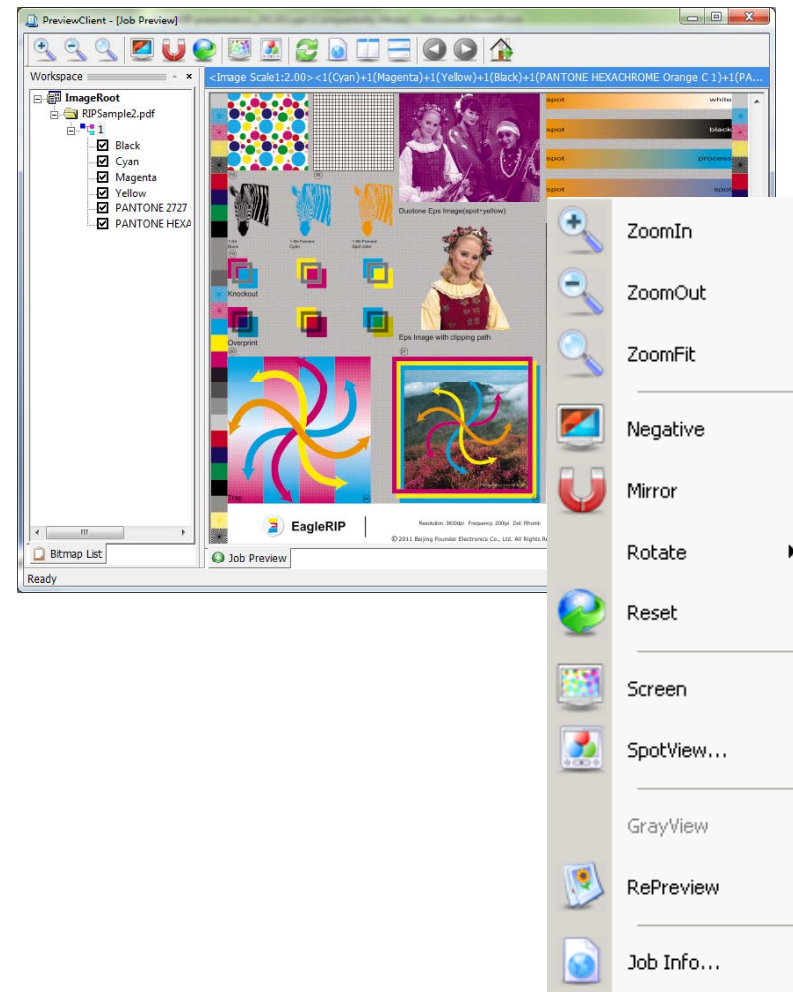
PreviewClient - [Job Preview]

Workspace

ImageRoot
RIPSample2.pdf
1
Black
Cyan
Magenta
Yellow
PANTONE 2727
PANTONE HEXA

Bitmap List

<Image Scale1:2.00><1(Cyan)+1(Magenta)+1(Yellow)+1(Black)+1(PANTONE HEXACHROME Orange C 1)+1(PA...

spot white
spot black
spot process
spot spot

Duotone Eps Image(spot+yellow)

Knockout

Overprint

Eps Image with clipping path

EagleRIP

Resolution: 3600dpi Frequency: 200lpi Dot: Rhomb

© 2011 Beijing Founder Electronics Co., Ltd. All Rights R

Job Preview

Ready

ZoomIn
ZoomOut
ZoomFit
Negative
Mirror
Rotate
Reset
Screen
SpotView...
GrayView
RePreview
Job Info...